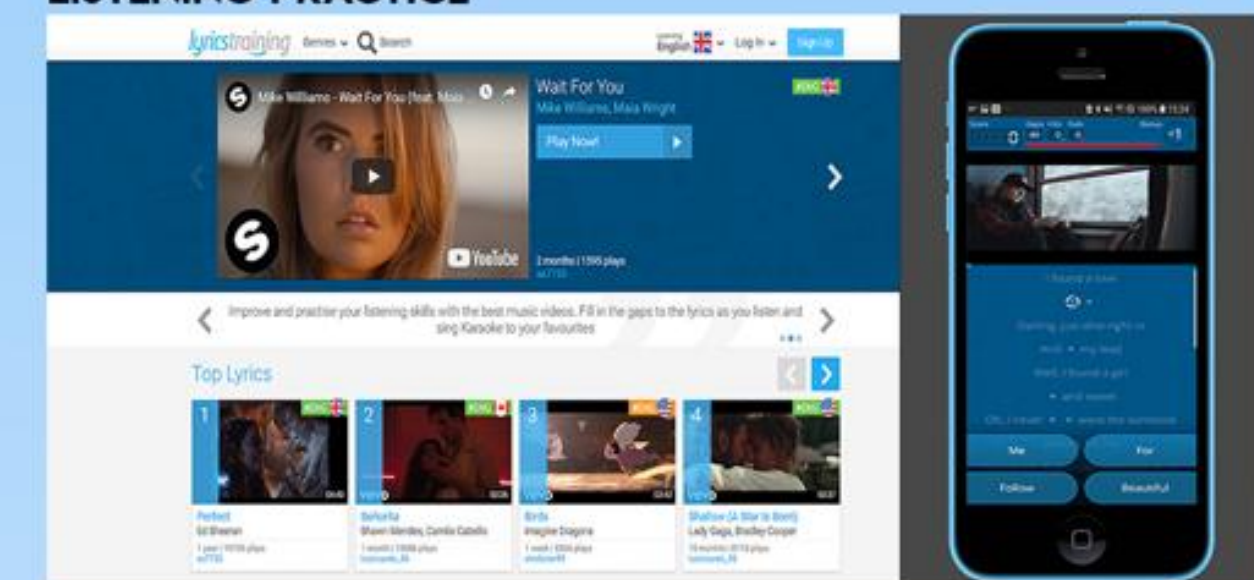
lyricstraining Genres Search English Log In Sign Up

Mike Williams - Wait For You (feat. Maia...

Wait For You
Mike Williams, Maia Wright
Play Now!

YouTube
2 months | 1595 plays

Improve and practise your listening skills with the best music videos. Fill in the gaps to the lyrics as you listen and sing Karaoke to your favourites

Top Lyrics

1
Perfect
Ed Sheeran

2
Señorita
Shawn Mendes, Camila Cabello

3
Birds
Imagine Dragons

4
Shallow (A Star Is Born)
Lady Gaga, Bradley Cooper

I found a love

Me
For
Follow
Beautiful